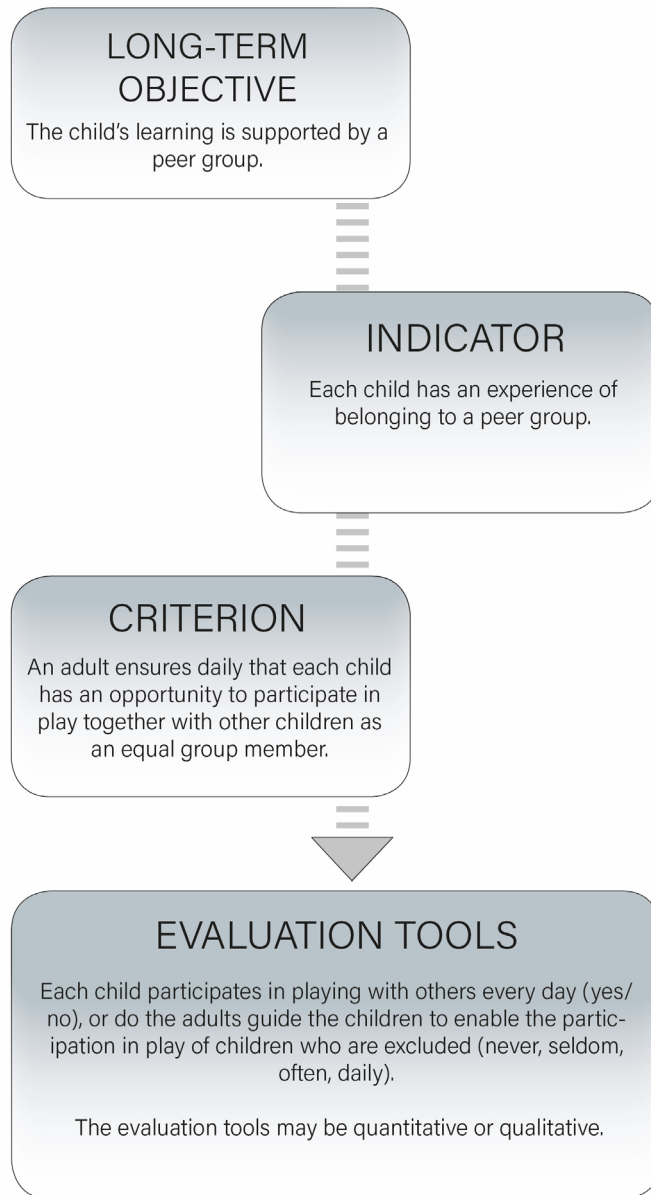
LONG-TERM OBJECTIVE

The child's learning is supported by a peer group.

INDICATOR

Each child has an experience of belonging to a peer group.

CRITERION

An adult ensures daily that each child has an opportunity to participate in play together with other children as an equal group member.

EVALUATION TOOLS

Each child participates in playing with others every day (yes/ no), or do the adults guide the children to enable the participation in play of children who are excluded (never, seldom, often, daily).

The evaluation tools may be quantitative or qualitative.